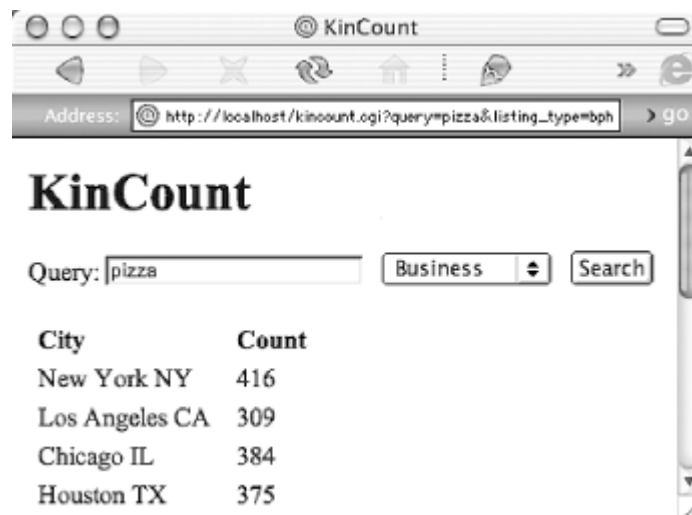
KinCount

Address: http://localhost/kincount.cgi?query=pizza&listing_type=bph
go

# KinCount

Query: pizza
Business
Search

| City | Count |
|---|---|
| New York NY | 416 |
| Los Angeles CA | 309 |
| Chicago IL | 384 |
| Houston TX | 375 |